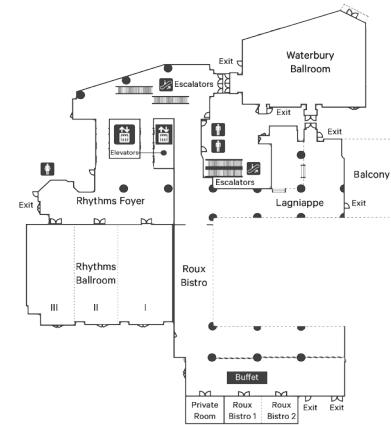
Exit

Waterbury Ballroom

Escalators

Exit

Exit

Elevators

Escalators

Balcony

Exit

Rhythms Foyer

Lagniappe

Exit

Rhythms Ballroom

III

II

I

Roux Bistro

Buffet

Private Room

Roux Bistro 1

Roux Bistro 2

Exit

Exit